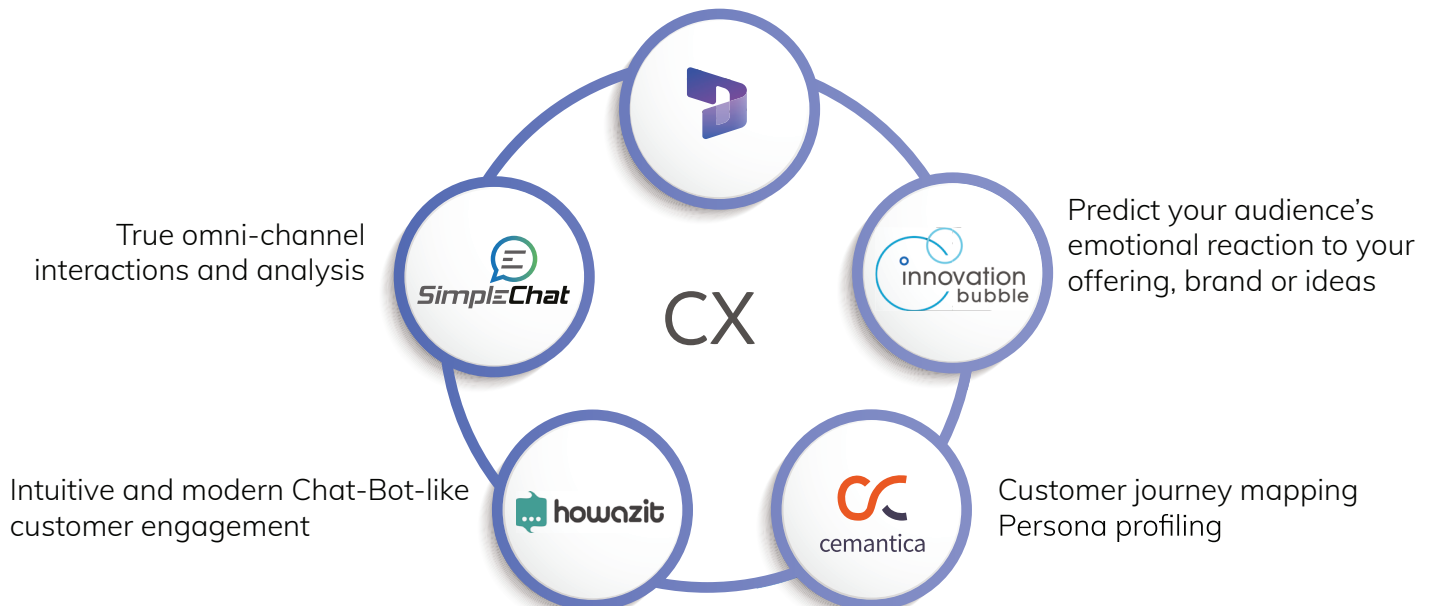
True omni-channel interactions and analysis

SimpleChat

CX

Predict your audience's emotional reaction to your offering, brand or ideas

innovation bubble

Intuitive and modern Chat-Bot-like customer engagement

howazit

cemantica

Customer journey mapping
Persona profiling